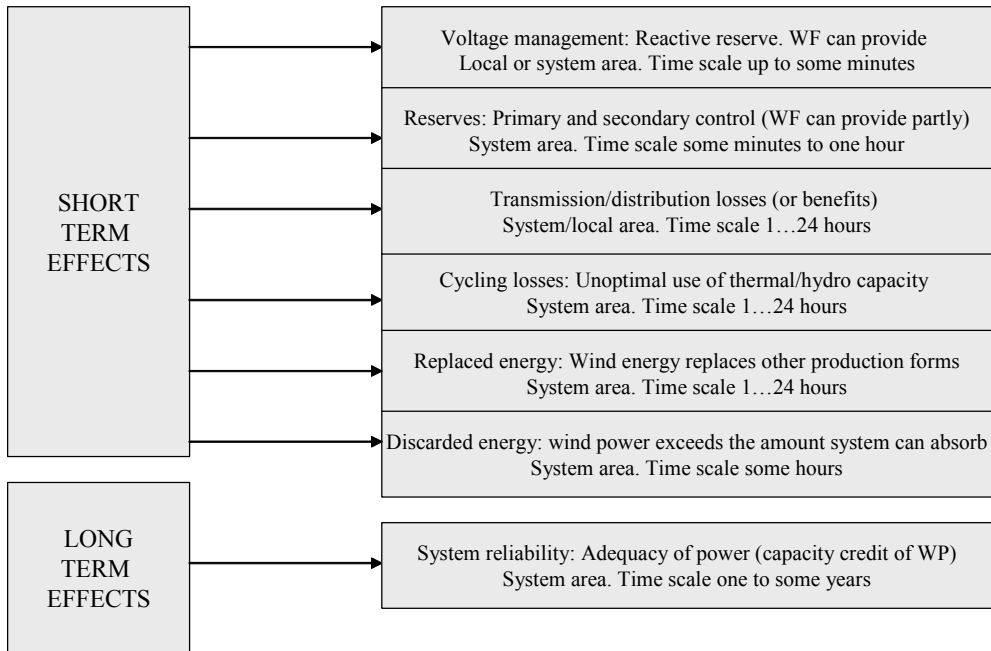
SHORT TERM EFFECTS

Voltage management: Reactive reserve. WF can provide
Local or system area. Time scale up to some minutes

Reserves: Primary and secondary control (WF can provide partly)
System area. Time scale some minutes to one hour

Transmission/distribution losses (or benefits)
System/local area. Time scale 1…24 hours

Cycling losses: Unoptimal use of thermal/hydro capacity
System area. Time scale 1…24 hours

Replaced energy: Wind energy replaces other production forms
System area. Time scale 1…24 hours

Discarded energy: wind power exceeds the amount system can absorb
System area. Time scale some hours

LONG TERM EFFECTS

System reliability: Adequacy of power (capacity credit of WP)
System area. Time scale one to some years